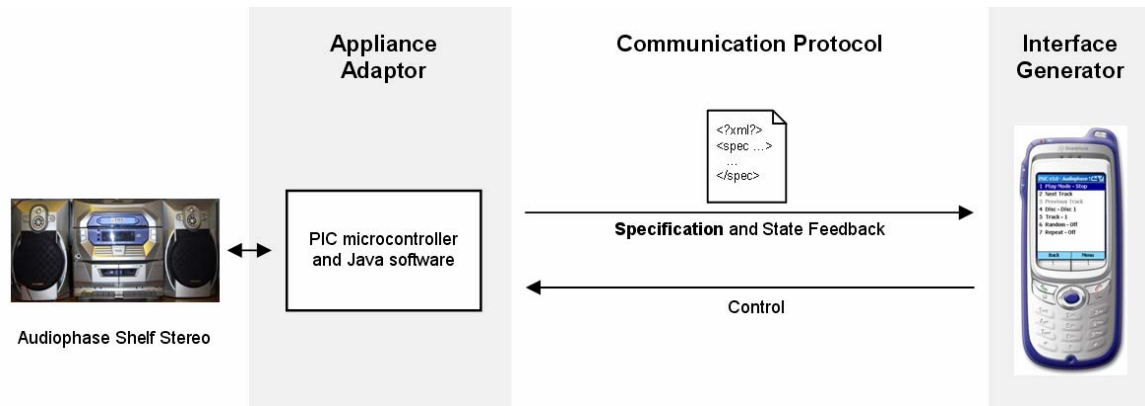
Appliance Adaptor

Communication Protocol

Interface Generator

<?xml?>
<spec ...>
...
</spec>

PIC microcontroller and Java software

Specification and State Feedback

Control

Audiophase Shelf Stereo

1 Play Mode - Stop
2 Next Track
3 Previous Track
4 Disc - Disc 1
5 Track - 1
6 Random - Off
7 Repeat - Off

Back

Menu